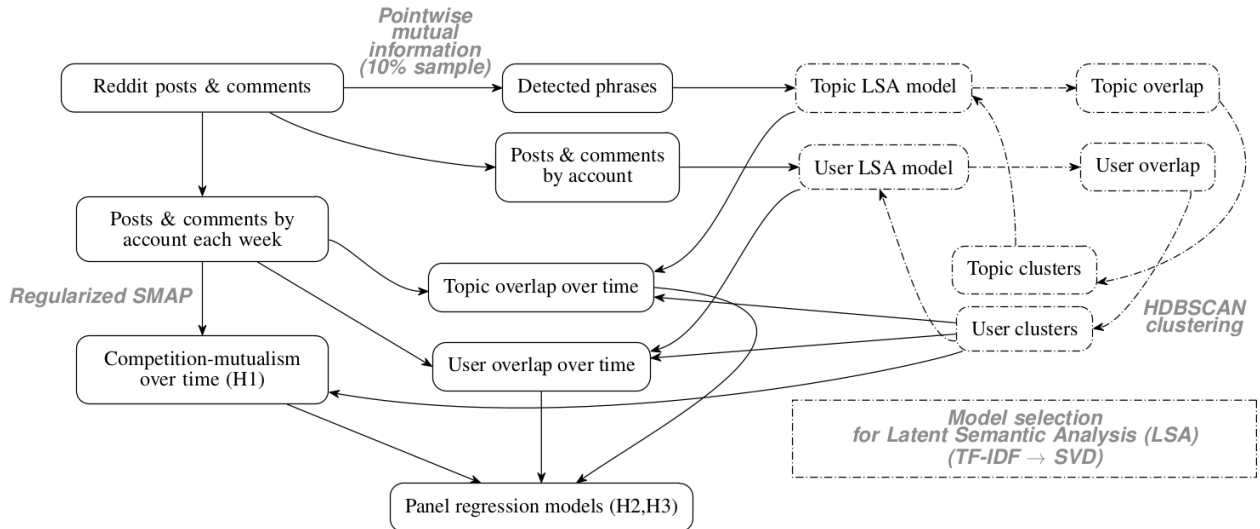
Pointwise mutual information (10% sample)

Reddit posts & comments

Detected phrases

Topic LSA model

Topic overlap

Posts & comments by account

User LSA model

User overlap

Posts & comments by account each week

Topic clusters

Regularized SMAP

Topic overlap over time

User clusters

HDBSCAN clustering

Competition-mutualism over time (H1)

User overlap over time

Model selection for Latent Semantic Analysis (LSA) (TF-IDF $\rightarrow$ SVD)

Panel regression models (H2,H3)